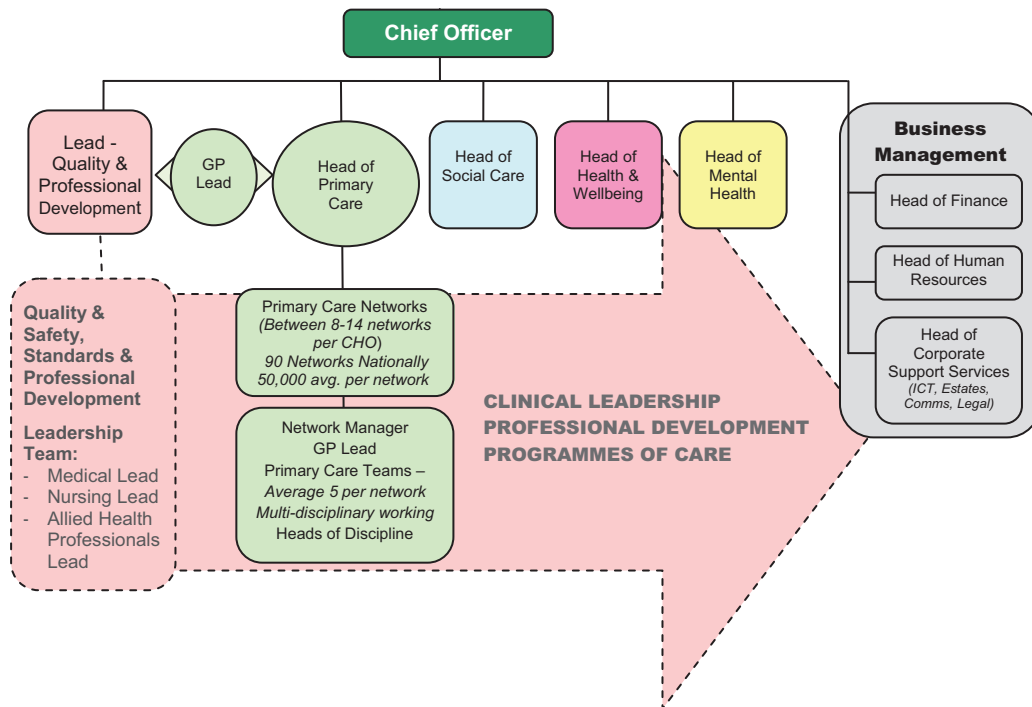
Chief Officer

Lead - Quality & Professional Development

GP Lead

Head of Primary Care

Head of Social Care

Head of Health & Wellbeing

Head of Mental Health

Business Management

Head of Finance

Head of Human Resources

Head of Corporate Support Services
(ICT, Estates, Comms, Legal)

Quality & Safety, Standards & Professional Development

Leadership Team:
- Medical Lead
- Nursing Lead
- Allied Health Professionals Lead

Primary Care Networks
(Between 8-14 networks per CHO)
90 Networks Nationally
50,000 avg. per network

Network Manager
GP Lead
Primary Care Teams –
Average 5 per network
Multi-disciplinary working
Heads of Discipline

CLINICAL LEADERSHIP
PROFESSIONAL DEVELOPMENT
PROGRAMMES OF CARE